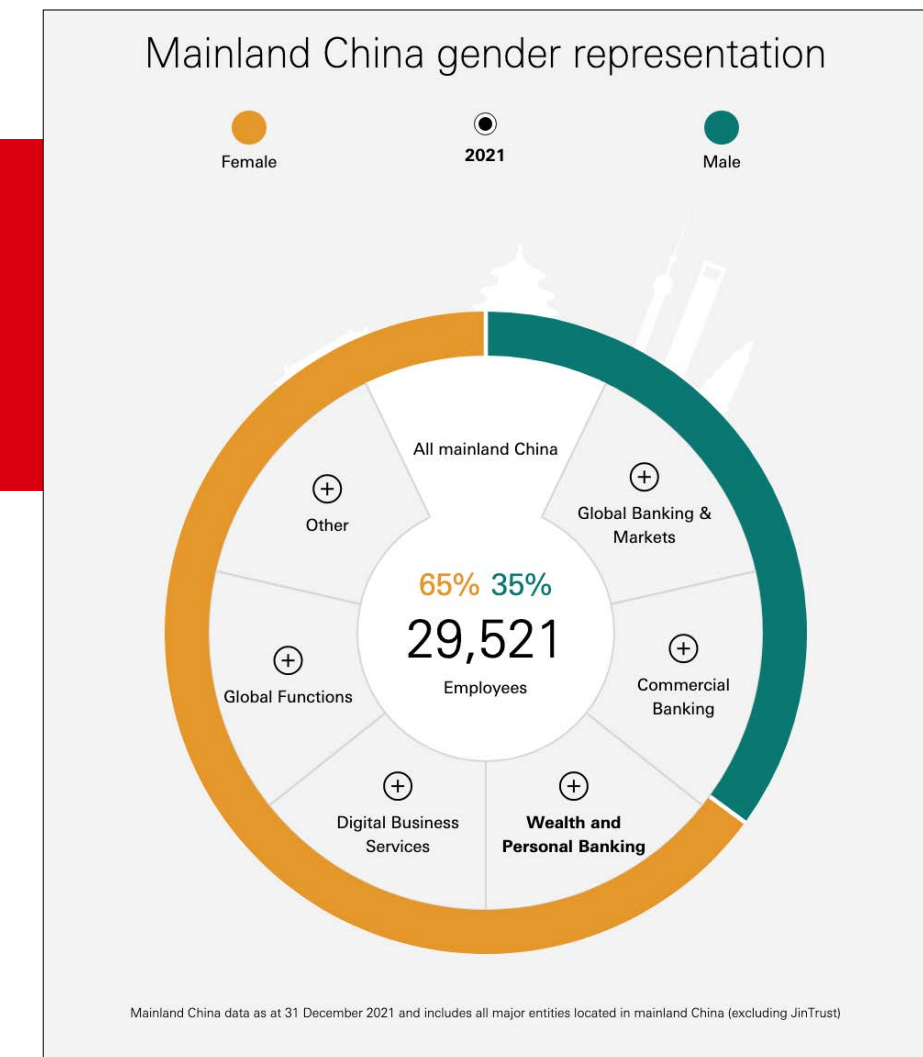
Mainland China gender representation

Female

2021

Male

All mainland China

Other

Global Banking & Markets

65% 35%

29,521

Employees

Global Functions

Commercial Banking

Digital Business Services

Wealth and Personal Banking

Mainland China data as at 31 December 2021 and includes all major entities located in mainland China (excluding JinTrust)